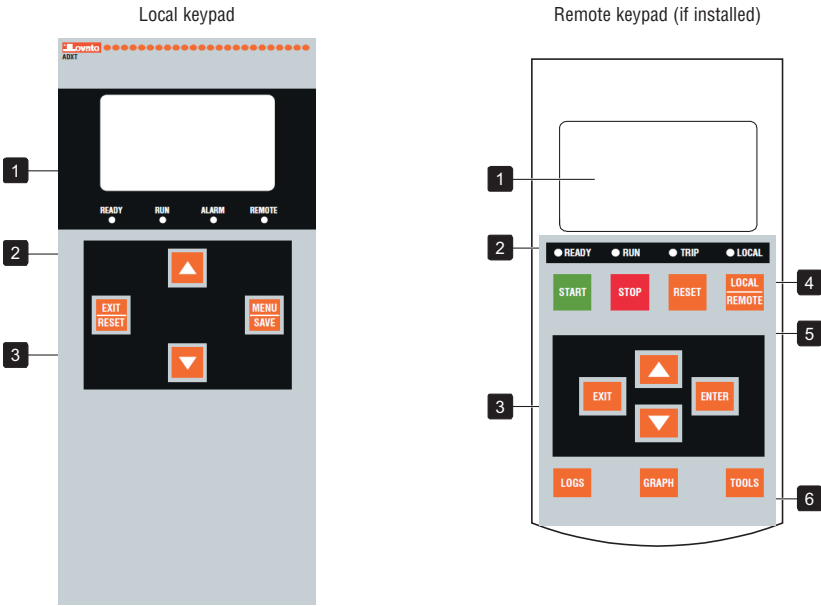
Local keypad

Lovato
ADXT

1

READY RUN ALARM REMOTE

2

EXIT
RESET

MENU
SAVE

3

Remote keypad (if installed)

1

2

READY RUN TRIP LOCAL

START STOP RESET LOCAL
REMOTE

4

5

3

EXIT ENTER

LOGS GRAPH TOOLS

6